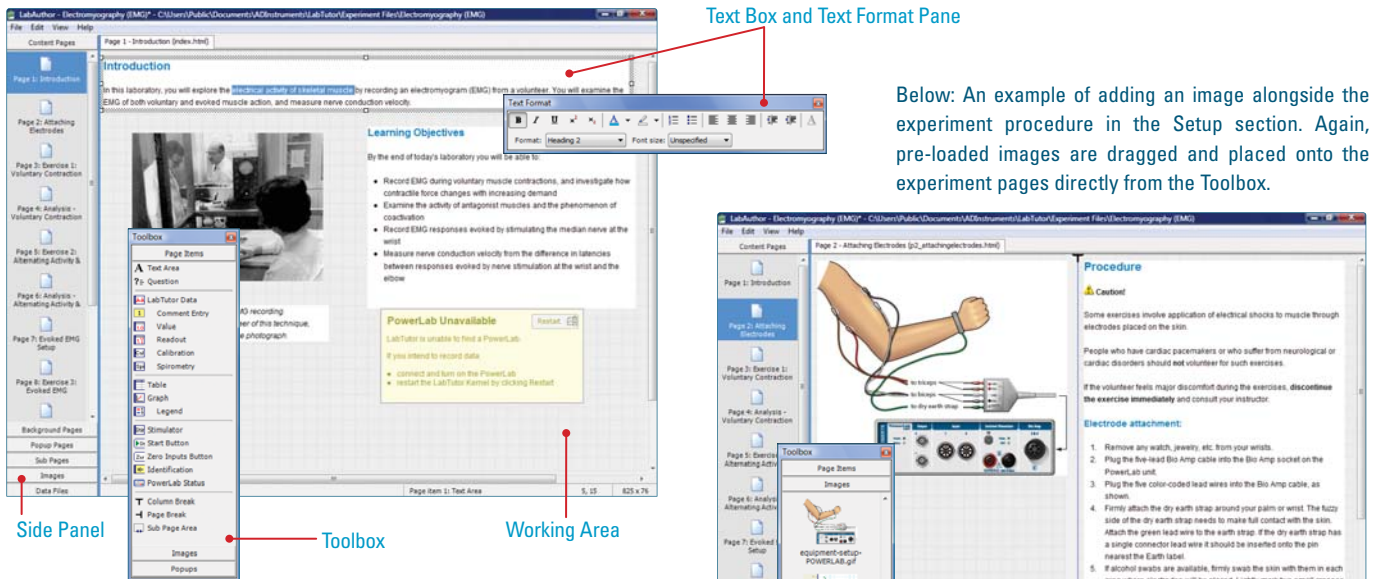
LabAuthor - Electromyography (EMG)* - C:\Users\Public\Documents\ADInstruments\LabTutor\Experiment Files\Electromyography (EMG)

File Edit View Help

Content Pages

Page 1 - Introduction (index.html)

Page 1: Introduction

Page 2: Attaching Electrodes

Page 3: Exercise 1: Voluntary Contraction

Page 4: Analysis - Voluntary Contraction

Page 5: Exercise 2: Alternating Activity &

Page 6: Analysis - Alternating Activity &

Page 7: Evoked EMG Setup

Page 8: Exercise 3: Evoked EMG

Background Pages

Popup Pages

Sub Pages

Images

Data Files

Introduction

In this laboratory, you will explore the electrical activity of skeletal muscle by recording an electromyogram (EMG) from a volunteer. You will examine the EMG of both voluntary and evoked muscle action, and measure nerve conduction velocity.

Text Format

Format: Heading 2 Font size: Unspecified

Learning Objectives

By the end of today's laboratory you will be able to:

• Record EMG during voluntary muscle contractions, and investigate how contractile force changes with increasing demand
• Examine the activity of antagonist muscles and the phenomenon of coactivation
• Record EMG responses evoked by stimulating the median nerve at the wrist
• Measure nerve conduction velocity from the difference in latencies between responses evoked by nerve stimulation at the wrist and the elbow

Toolbox

Page Items

Text Area
Question
LabTutor Data
Comment Entry
Value
Readout
Calibration
Spirometry
Table
Graph
Legend
Stimulator
Start Button
Zero Inputs Button
Identification
PowerLab Status
Column Break
Page Break
Sub Page Area

Images

Popups

MG recording
er of this technique.
e photograph

PowerLab Unavailable

Restart

LabTutor is unable to find a PowerLab.

If you intend to record data:

• connect and turn on the PowerLab
• restart the LabTutor Kernel by clicking Restart

Page item 1: Text Area 5, 15 825 x 76

Text Box and Text Format Pane

Side Panel

Toolbox

Working Area

Below: An example of adding an image alongside the experiment procedure in the Setup section. Again, pre-loaded images are dragged and placed onto the experiment pages directly from the Toolbox.

LabAuthor - Electromyography (EMG)* - C:\Users\Public\Documents\ADInstruments\LabTutor\Experiment Files\Electromyography (EMG)

File Edit View Help

Content Pages

Page 2 - Attaching Electrodes (p2_attachingelectrodes.html)

Page 1: Introduction

Page 2: Attaching Electrodes

Page 3: Exercise 1: Voluntary Contraction

Page 4: Analysis - Voluntary Contraction

Page 5: Exercise Alternating Activi

Page 6: Analysi Alternating Activi

Page 7: Evoked Setup

to biceps
to triceps
to dry earth strap

Toolbox

Page Items

Images

equipment-setup-POWERLAB.gif

Procedure

Caution!

Some exercises involve application of electrical shocks to muscle through electrodes placed on the skin.

People who have cardiac pacemakers or who suffer from neurological or cardiac disorders should not volunteer for such exercises.

If the volunteer feels major discomfort during the exercises, discontinue the exercise immediately and consult your instructor.

Electrode attachment:

1. Remove any watch, jewelry, etc. from your wrists.
2. Plug the five-lead Bio Amp cable into the Bio Amp socket on the PowerLab unit.
3. Plug the five color-coded lead wires into the Bio Amp cable, as shown.
4. Firmly attach the dry earth strap around your palm or wrist. The fuzzy side of the dry earth strap needs to make full contact with the skin. Attach the green lead wire to the earth strap. If the dry earth strap has a single connector lead wire it should be inserted onto the pin nearest the Earth label.
5. If alcohol swabs are available, firmly swab the skin with them in each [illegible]